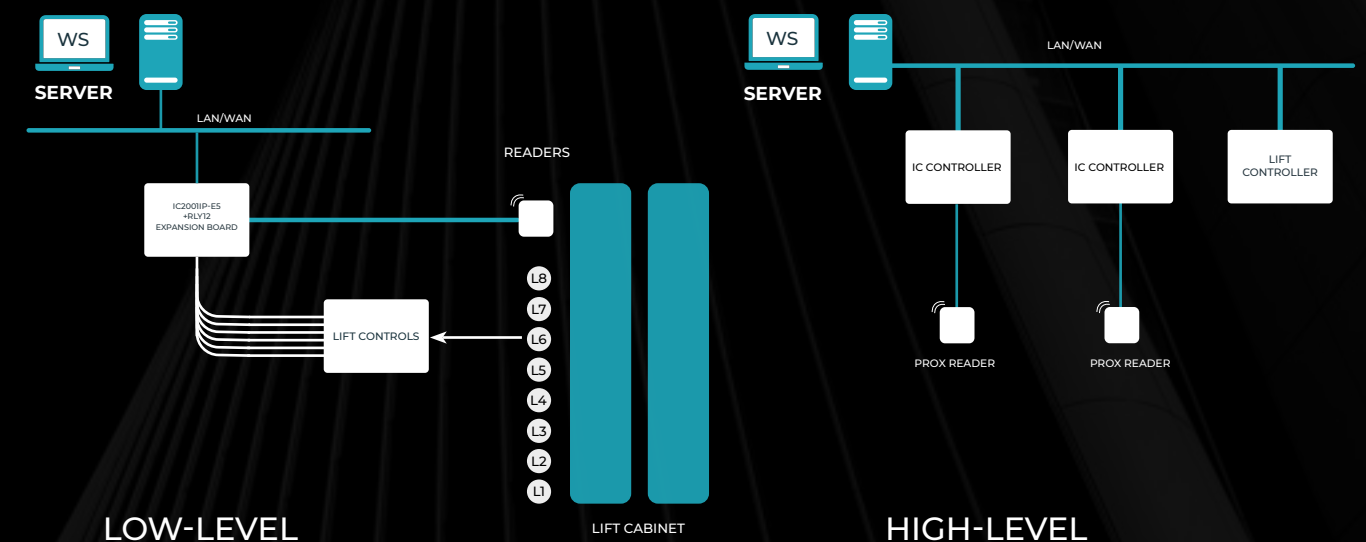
WS

SERVER

LAN/WAN

READERS

IC2001IP-E5
+RLY12
EXPANSION BOARD

L8
L7
L6
L5
L4
L3
L2
L1

LIFT CONTROLS

LIFT CABINET

LOW-LEVEL

WS

SERVER

LAN/WAN

IC CONTROLLER

IC CONTROLLER

LIFT CONTROLLER

PROX READER

PROX READER

HIGH-LEVEL